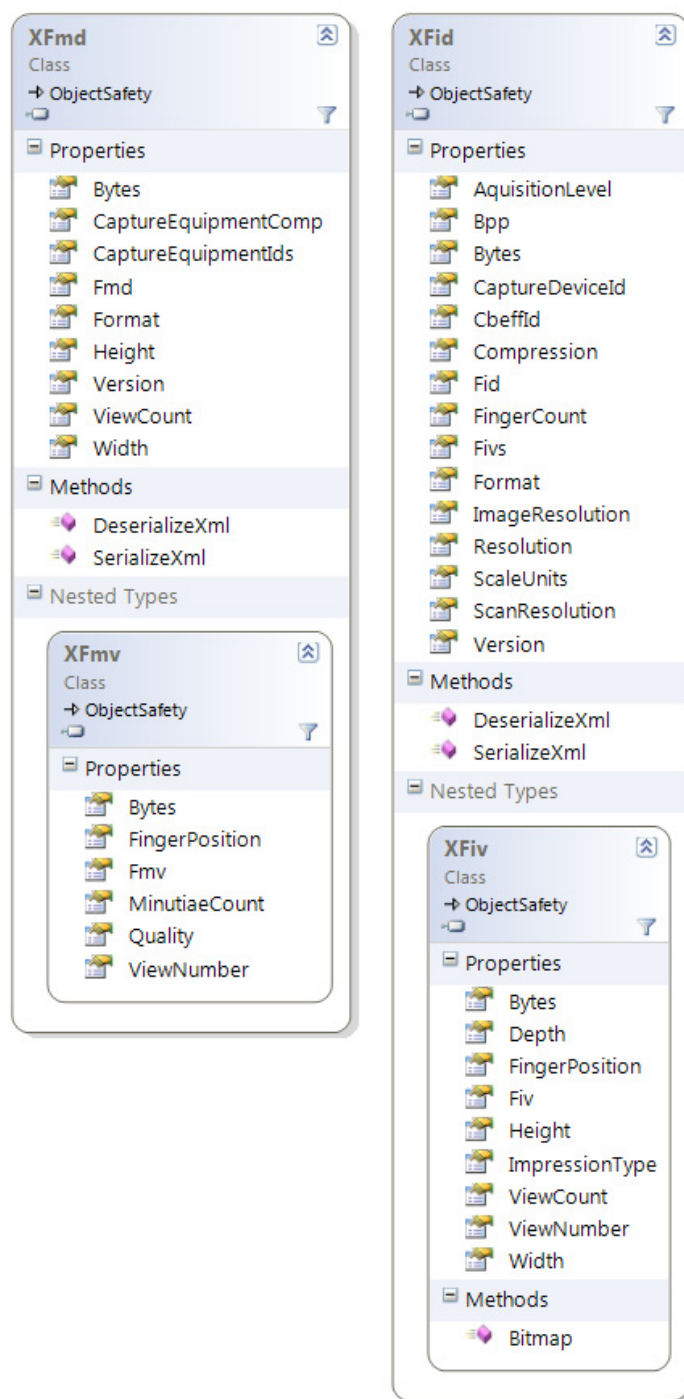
XFmd
Class
→ ObjectSafety

Properties
Bytes
CaptureEquipmentComp
CaptureEquipmentIds
Fmd
Format
Height
Version
ViewCount
Width

Methods
DeserializeXml
SerializeXml

Nested Types

XFmv
Class
→ ObjectSafety

Properties
Bytes
FingerPosition
Fmv
MinutiaeCount
Quality
ViewNumber

XFid
Class
→ ObjectSafety

Properties
AquisitionLevel
Bpp
Bytes
CaptureDeviceId
CbeffId
Compression
Fid
FingerCount
Fivs
Format
ImageResolution
Resolution
ScaleUnits
ScanResolution
Version

Methods
DeserializeXml
SerializeXml

Nested Types

XFiv
Class
→ ObjectSafety

Properties
Bytes
Depth
FingerPosition
Fiv
Height
ImpressionType
ViewCount
ViewNumber
Width

Methods
Bitmap